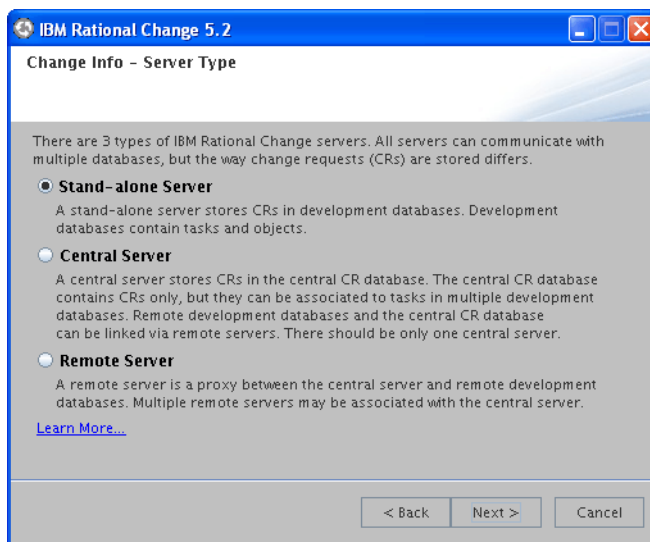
IBM Rational Change 5.2

Change Info - Server Type

There are 3 types of IBM Rational Change servers. All servers can communicate with multiple databases, but the way change requests (CRs) are stored differs.

Stand-alone Server

A stand-alone server stores CRs in development databases. Development databases contain tasks and objects.

Central Server

A central server stores CRs in the central CR database. The central CR database contains CRs only, but they can be associated to tasks in multiple development databases. Remote development databases and the central CR database can be linked via remote servers. There should be only one central server.

Remote Server

A remote server is a proxy between the central server and remote development databases. Multiple remote servers may be associated with the central server.

Learn More...

< Back | Next > | Cancel